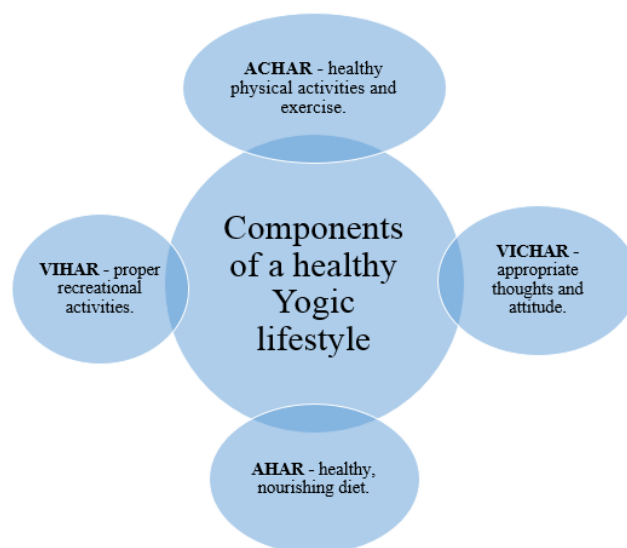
ACHAR - healthy physical activities and exercise.

VIHAR - proper recreational activities.

Components of a healthy Yogic lifestyle

VICHAR - appropriate thoughts and attitude.

AHAR - healthy, nourishing diet.